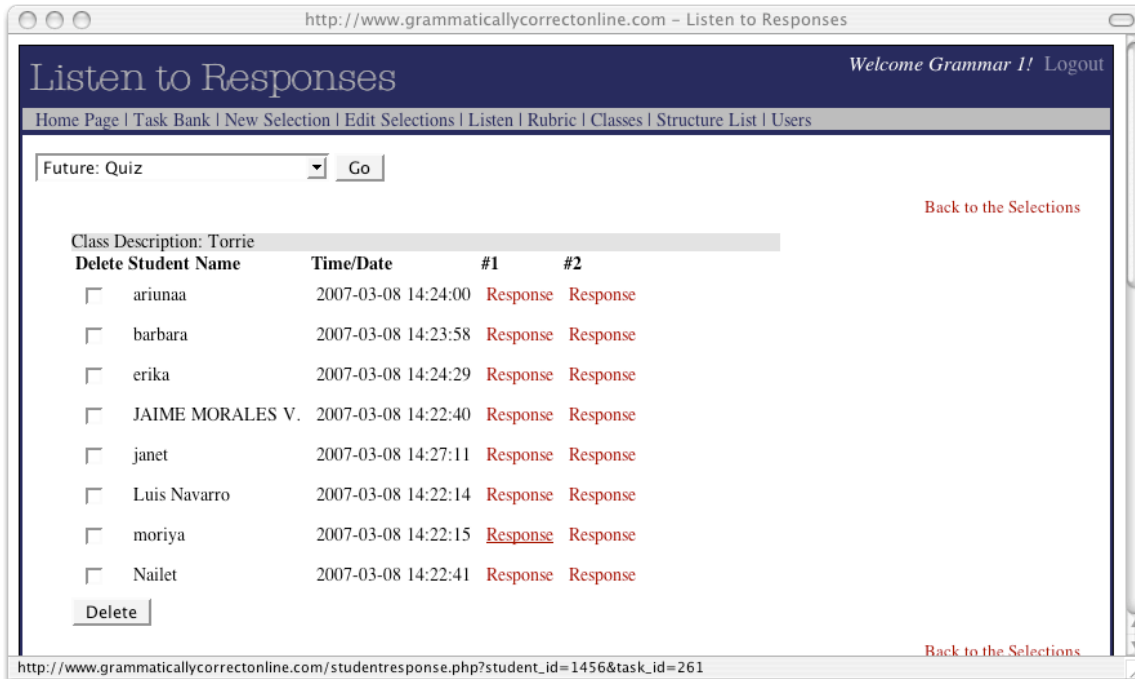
http://www.grammaticallycorrectonline.com - Listen to Responses

Listen to Responses

Welcome Grammar 1! Logout

Home Page | Task Bank | New Selection | Edit Selections | Listen | Rubric | Classes | Structure List | Users

Future: Quiz

Go

Back to the Selections

Class Description: Torrie

| Delete | Student Name | Time/Date | #1 | #2 |
|---|---|---|---|---|
| | ariunaa | 2007-03-08 14:24:00 | Response | Response |
| | barbara | 2007-03-08 14:23:58 | Response | Response |
| | erika | 2007-03-08 14:24:29 | Response | Response |
| | JAIME MORALES V. | 2007-03-08 14:22:40 | Response | Response |
| | janet | 2007-03-08 14:27:11 | Response | Response |
| | Luis Navarro | 2007-03-08 14:22:14 | Response | Response |
| | moriya | 2007-03-08 14:22:15 | Response | Response |
| | Nailet | 2007-03-08 14:22:41 | Response | Response |

Delete

Back to the Selections

http://www.grammaticallycorrectonline.com/studentresponse.php?student_id=1456&task_id=261